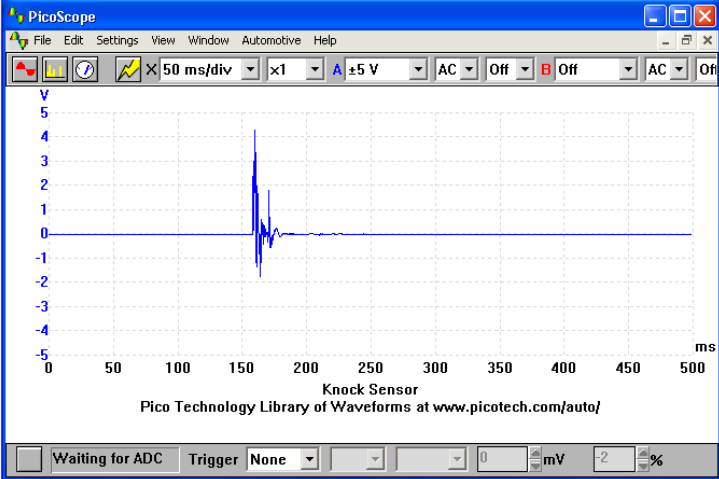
PicoScope

File Edit Settings View Window Automotive Help

50 ms/div ×1 A ±5 V AC Off B Off AC Off

V
5
4
3
2
1
0
-1
-2
-3
-4
-5

0 50 100 150 200 250 300 350 400 450 500 ms

Knock Sensor
Pico Technology Library of Waveforms at www.picotech.com/auto/

Waiting for ADC Trigger None 0 mV -2 %